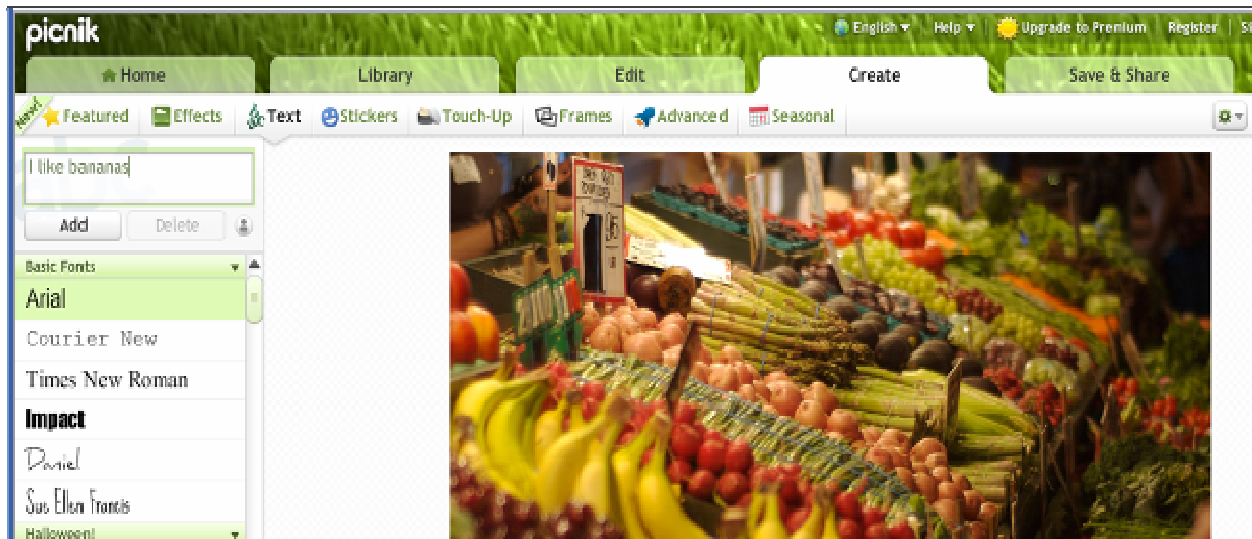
picnik

English ▾ | Help ▾ | Upgrade to Premium | Register | S

Home | Library | Edit | Create | Save & Share

New! Featured | Effects | Text | Stickers | Touch-Up | Frames | Advanced | Seasonal

I like bananas

Add | Delete

Basic Fonts

Arial

Courier New

Times New Roman

Impact

Daniel

Sue Ellen Francis

Halloween!